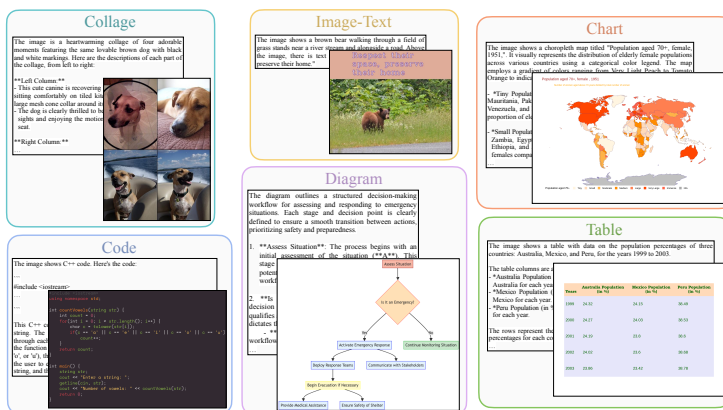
Collage

The image is a heartwarming collage of four adorable moments featuring the same lovable brown dog with black and white markings. Here are the descriptions of each part of the collage, from left to right:

**Left Column:**
- This cute canine is recovering sitting comfortably on tiled kit large mesh cone collar around it
- The dog is clearly thrilled to b sights and enjoying the motion seat.

**Right Column:**

Image-Text

The image shows a brown bear walking through a field of grass stands near a river stream and alongside a road. Above the image, there is text preserve their home."

Respect their space, preserve their home

Chart

The image shows a choropleth map titled "Population aged 70+, female, 1951." It visually represents the distribution of elderly female populations across various countries using a categorical color legend. The map employs a gradient of colors ranging from Very Light Peach to Tomato Orange to indicate

- *Tiny Population Mauritania, Pak Venezuela, and proportion of el

- *Small Population Zambia, Kyrgyz Ethiopia, and females compa

Population aged 70+, female, 1951

Code

The image shows C++ code. Here's the code:

#include <iostream>

This C++ co string. The through each the function 'e', 'o', or 'u'), th the user to e string, and th

Diagram

The diagram outlines a structured decision-making workflow for assessing and responding to emergency situations. Each stage and decision point is clearly defined to ensure a smooth transition between actions, prioritizing safety and preparedness.

1. **Assess Situation**: The process begins with an initial assessment of the situation (**A**). This stage potent

2. **Is decision qualifies dictates th

Assess Situation

Is it an Emergency?

Yes

No

Activate Emergency Response

Continue Monitoring Situation

Deploy Response Teams

Communicate with Stakeholders

Begin Evacuation If Necessary

Provide Medical Assistance

Ensure Safety of Shelter

Table

The image shows a table with data on the population percentages of three countries: Australia, Mexico, and Peru, for the years 1999 to 2003.

The table columns are
- *Australia Population Australia for each yea
*Mexico Population Mexico for each year.
*Peru Population (in for each year.

The rows represent the percentages for each co

| Years | Australia Population (in %) | Mexico Population (in %) | Peru Population (in %) |
|---|---|---|---|
| 1999 | 24.32 | 24.15 | 38.48 |
| 2000 | 24.27 | 24.00 | 38.53 |
| 2001 | 24.33 | 23.5 | 38.5 |
| 2002 | 24.02 | 23.5 | 38.68 |
| 2003 | 23.86 | 23.42 | 38.78 |